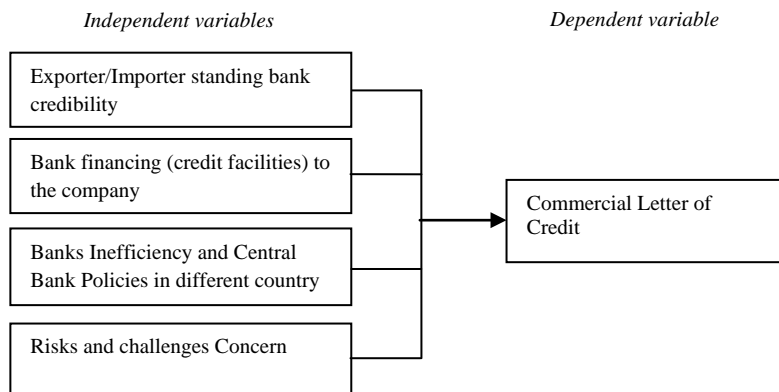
Independent variables

Dependent variable

Exporter/Importer standing bank credibility

Bank financing (credit facilities) to the company

Banks Inefficiency and Central Bank Policies in different country

Risks and challenges Concern

Commercial Letter of Credit